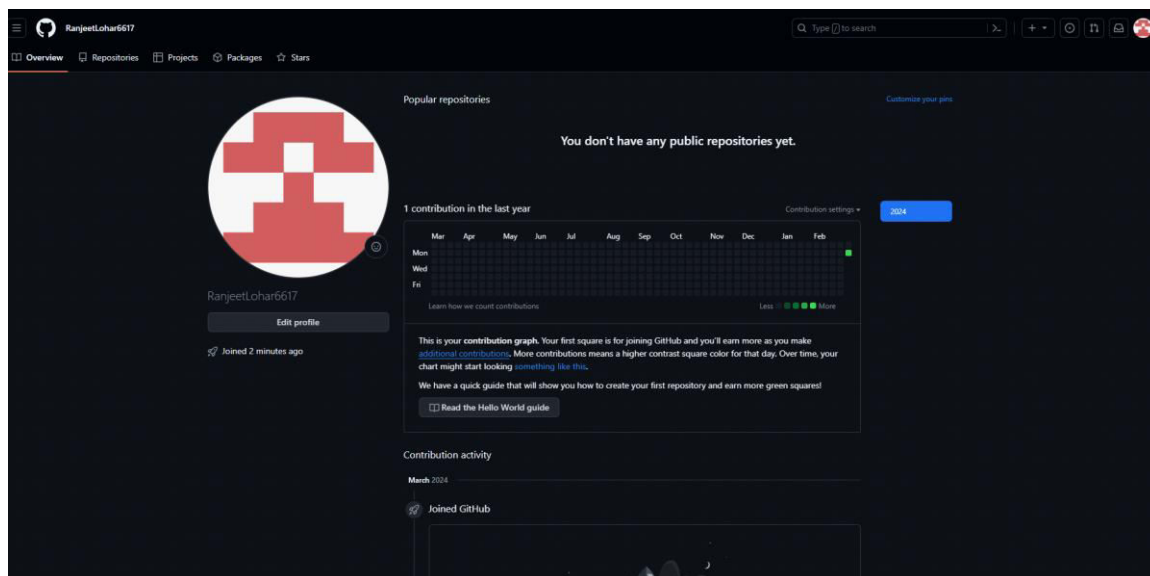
RanjeetLohar6617

Type / to search

Overview Repositories Projects Packages Stars

Popular repositories

Customize your pins

You don't have any public repositories yet.

1 contribution in the last year

Contribution settings

2024

Mar Apr May Jun Jul Aug Sep Oct Nov Dec Jan Feb

Mon
Wed
Fri

Learn how we count contributions

Less More

RanjeetLohar6617

Edit profile

Joined 2 minutes ago

This is your contribution graph. Your first square is for joining GitHub and you'll earn more as you make additional contributions. More contributions means a higher contrast square color for that day. Over time, your chart might start looking something like this.

We have a quick guide that will show you how to create your first repository and earn more green squares!

Read the Hello World guide

Contribution activity

March 2024

Joined GitHub